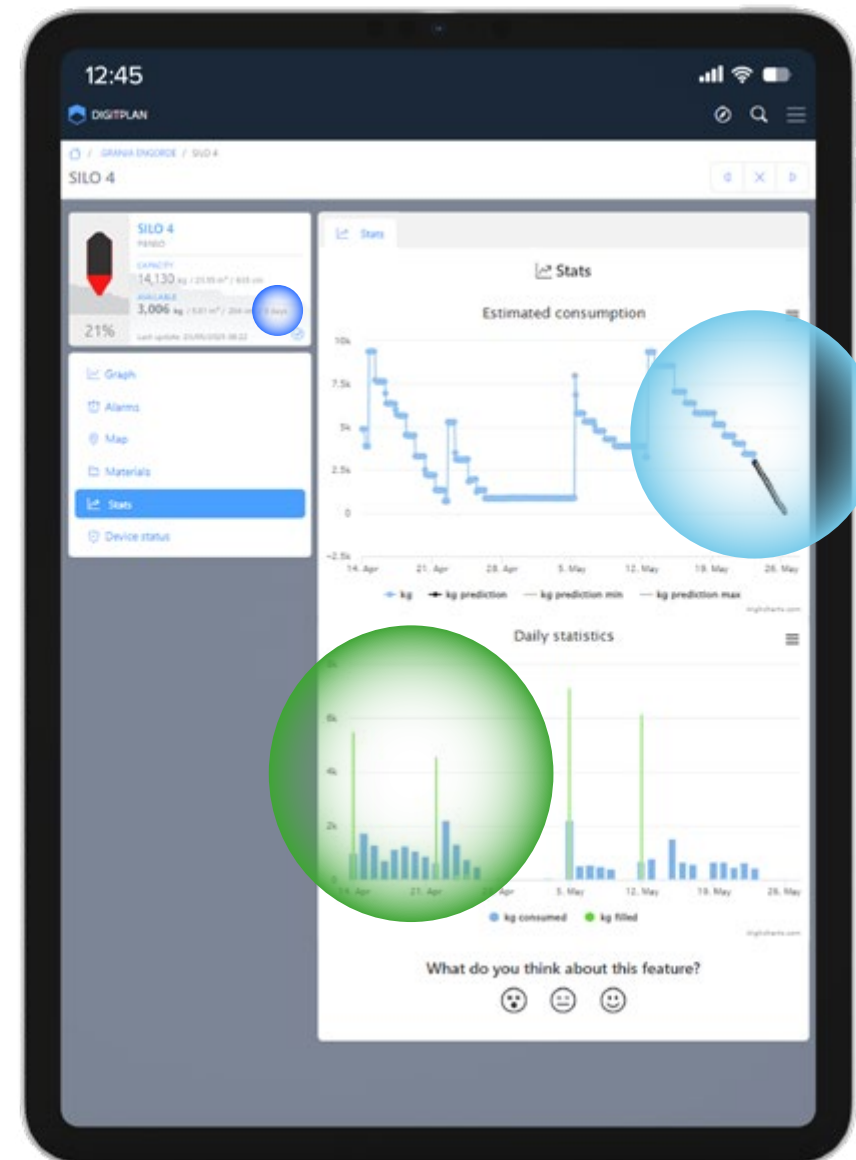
12:45

DIGITPLAN

GRANJA ENGORDE / SILO 4

SILO 4

SILO 4
PIENSO

CAPACITY
14,130 kg / 23.55 m³ / 645 cm

AVAILABLE
3,006 kg / 5.01 m³ / 266 cm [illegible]

21%

Last update: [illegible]

Graph

Alarms

Map

Materials

Stats

Device status

Stats

Stats

Estimated consumption

10k
7.5k
5k
2.5k
0
−2.5k

14. Apr 21. Apr 28. Apr 5. May 12. May 19. May 26. May

kg  kg prediction  kg prediction min  kg prediction max

Highcharts.com

Daily statistics

8k
6k
4k
2k
0

14. Apr 21. Apr 28. Apr 5. May 12. May 19. May 26. May

kg consumed  kg filled

Highcharts.com

What do you think about this feature?